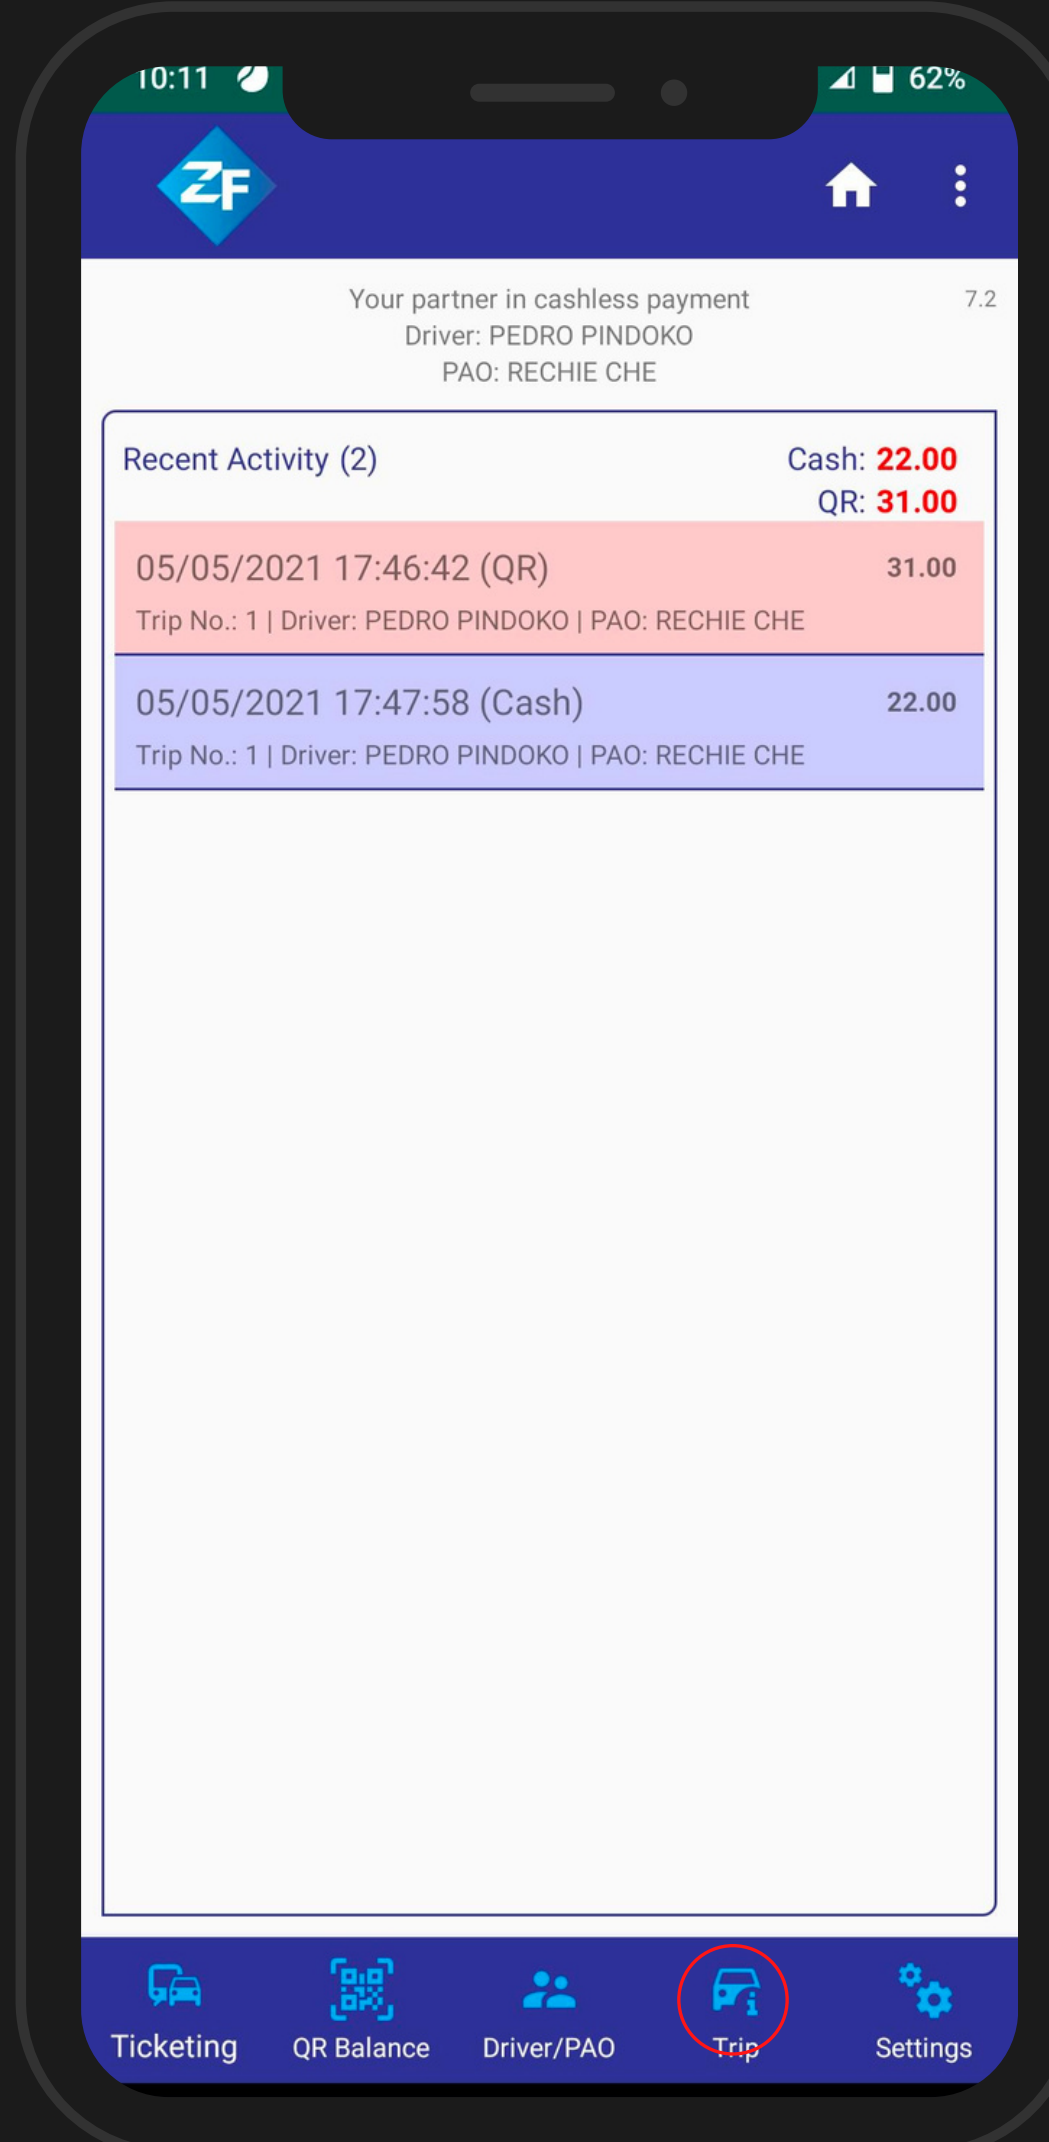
10:11
62%

ZF

Your partner in cashless payment
Driver: PEDRO PINDOKO
PAO: RECHIE CHE
7.2

Recent Activity (2)
Cash: 22.00
QR: 31.00

05/05/2021 17:46:42 (QR)
31.00
Trip No.: 1 | Driver: PEDRO PINDOKO | PAO: RECHIE CHE

05/05/2021 17:47:58 (Cash)
22.00
Trip No.: 1 | Driver: PEDRO PINDOKO | PAO: RECHIE CHE

Ticketing
QR Balance
Driver/PAO
Trip
Settings